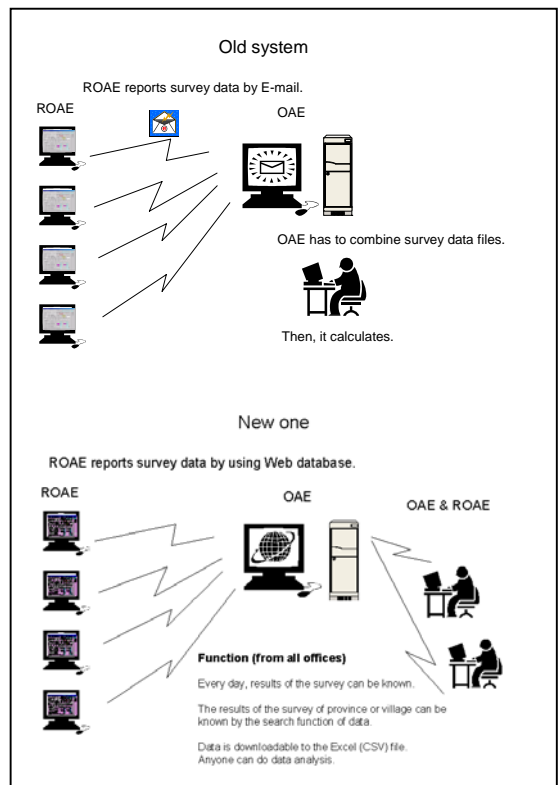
Old system

ROAE reports survey data by E-mail.

ROAE

OAE

OAE has to combine survey data files.

Then, it calculates.

New one

ROAE reports survey data by using Web database.

ROAE

OAE

OAE & ROAE

Function (from all offices)

Every day, results of the survey can be known.

The results of the survey of province or village can be known by the search function of data.

Data is downloadable to the Excel (CSV) file. Anyone can do data analysis.